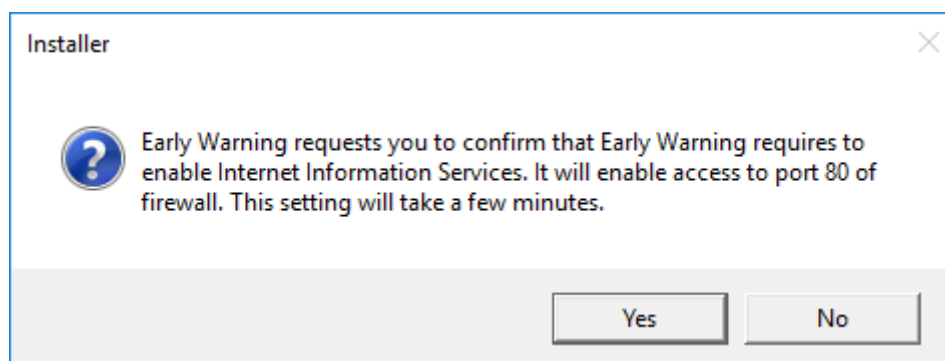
Installer

Early Warning requests you to confirm that Early Warning requires to enable Internet Information Services. It will enable access to port 80 of firewall. This setting will take a few minutes.

Yes
No